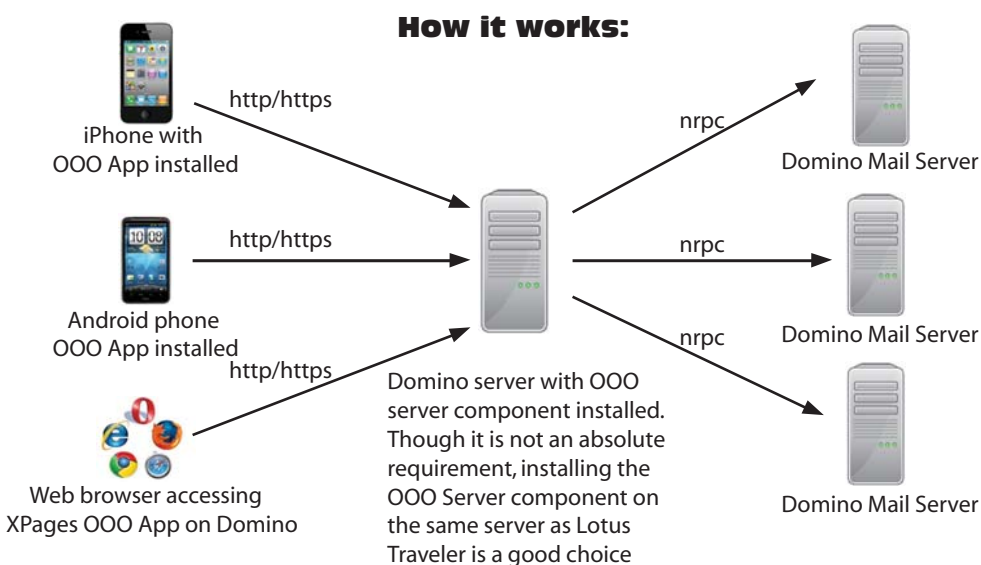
How it works:

iPhone with OOO App installed

http/https

Android phone OOO App installed

http/https

http/https

Web browser accessing XPages OOO App on Domino

Domino server with OOO server component installed. Though it is not an absolute requirement, installing the OOO Server component on the same server as Lotus Traveler is a good choice

nrpc

nrpc

nrpc

Domino Mail Server

Domino Mail Server

Domino Mail Server